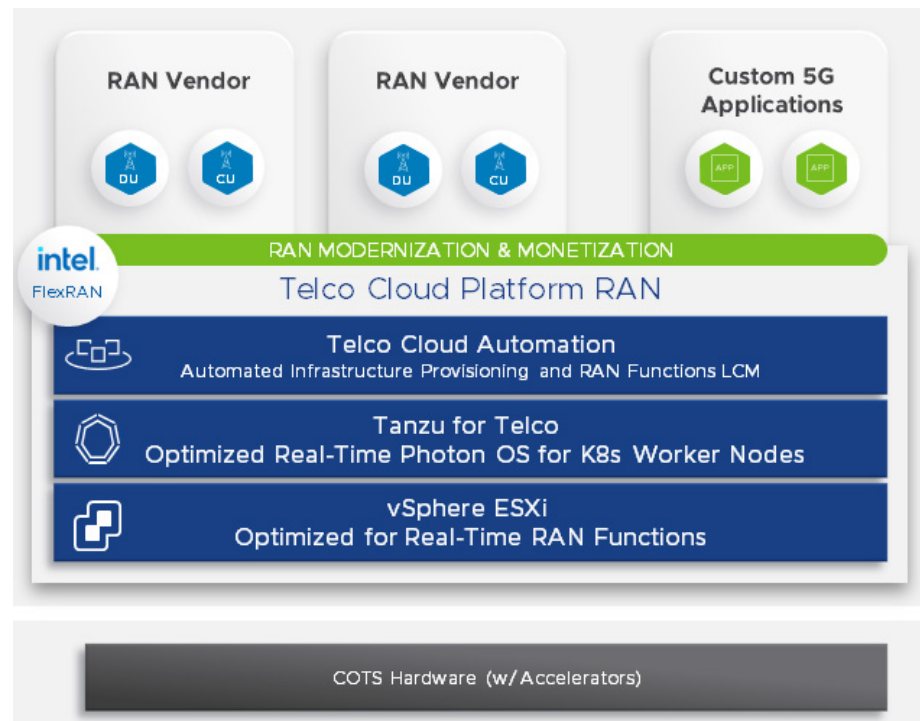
RAN Vendor

DU

CU

RAN Vendor

DU

CU

Custom 5G Applications

APP

APP

intel.
FlexRAN

RAN MODERNIZATION & MONETIZATION

Telco Cloud Platform RAN

Telco Cloud Automation
Automated Infrastructure Provisioning and RAN Functions LCM

Tanzu for Telco
Optimized Real-Time Photon OS for K8s Worker Nodes

vSphere ESXi
Optimized for Real-Time RAN Functions

COTS Hardware (w/Accelerators)